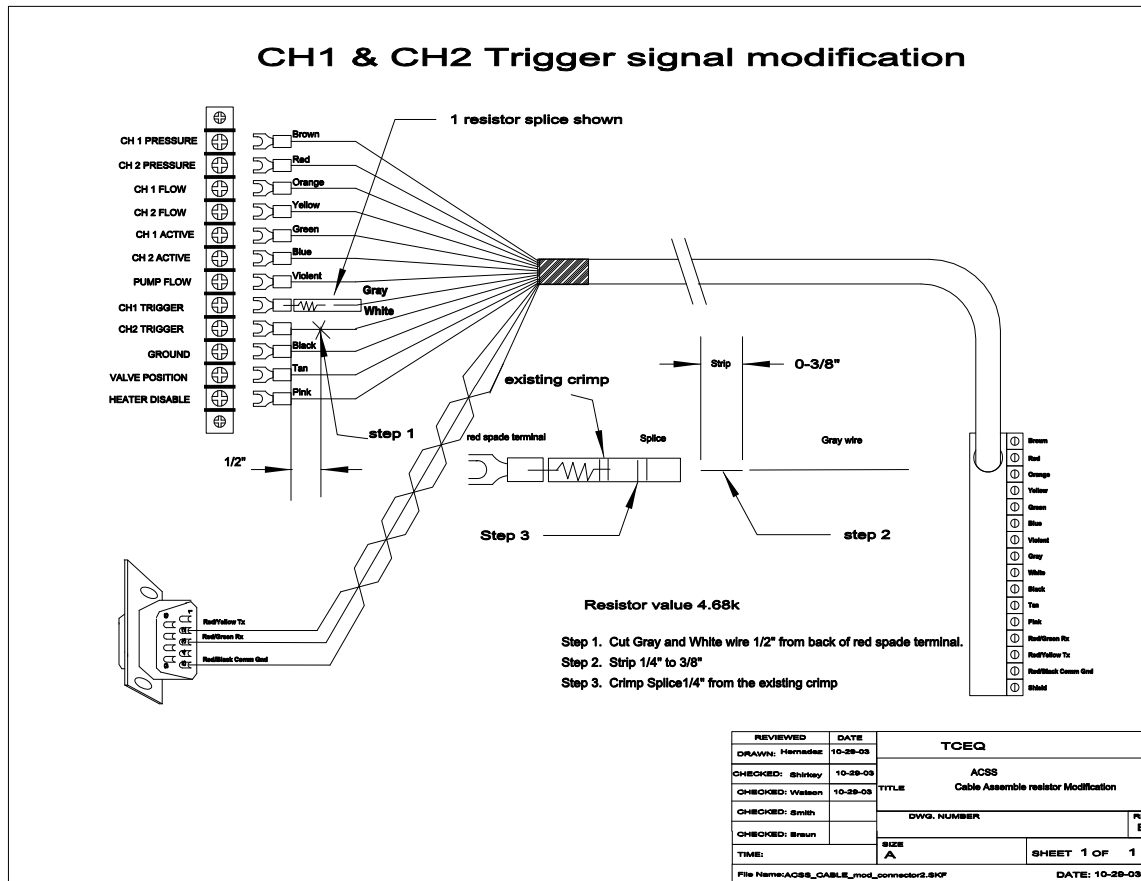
CH1 & CH2 Trigger signal modification

1 resistor splice shown

CH 1 PRESSURE
CH 2 PRESSURE
CH 1 FLOW
CH 2 FLOW
CH 1 ACTIVE
CH 2 ACTIVE
PUMP FLOW
CH1 TRIGGER
CH2 TRIGGER
GROUND
VALVE POSITION
HEATER DISABLE

Brown
Red
Orange
Yellow
Green
Blue
Violent
Gray
White
Black
Tan
Pink

step 1

1/2"

existing crimp

red spade terminal
Splice

Strip
0-3/8"
Gray wire

Step 3
step 2

Brown
Red
Orange
Yellow
Green
Blue
Violent
Gray
White
Black
Tan
Pink
Red/Green Rx
Red/Yellow Tx
Red/Black Comm Gnd
Shield

Red/Yellow Tx
Red/Green Rx
Red/Black Comm Gnd

Resistor value 4.68k

Step 1. Cut Gray and White wire 1/2" from back of red spade terminal.
Step 2. Strip 1/4" to 3/8"
Step 3. Crimp Splice1/4" from the existing crimp

| REVIEWED | DATE | TCEQ |
|---|---|---|
| DRAWN: Hernadez | 10-29-03 | |
| CHECKED: Shirkey | 10-29-03 | TITLE ACSS Cable Assemble resistor Modification |
| CHECKED: Watson | 10-29-03 | |
| CHECKED: Smith | | DWG. NUMBER |
| CHECKED: Braun | | |
| TIME: | | SIZE A SHEET 1 OF 1 |

File Name:ACSS_CABLE_mod_connector2.SKF
DATE: 10-29-03